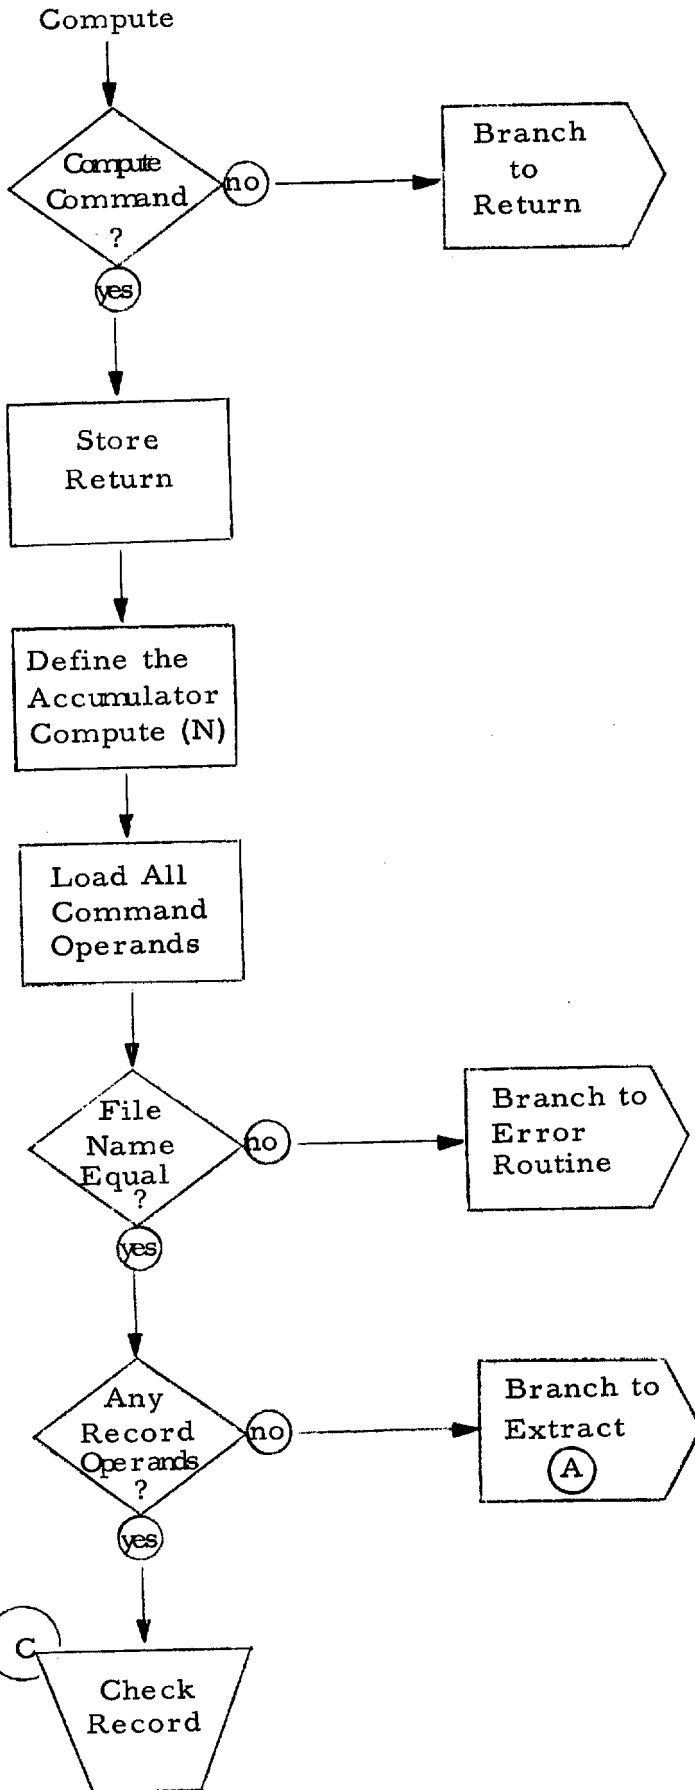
Compute

Compute Command ?

no

Branch to Return

yes

Store Return

Define the Accumulator Compute (N)

Load All Command Operands

File Name Equal ?

no

Branch to Error Routine

yes

Any Record Operands ?

no

Branch to Extract

A

yes

C

Check Record